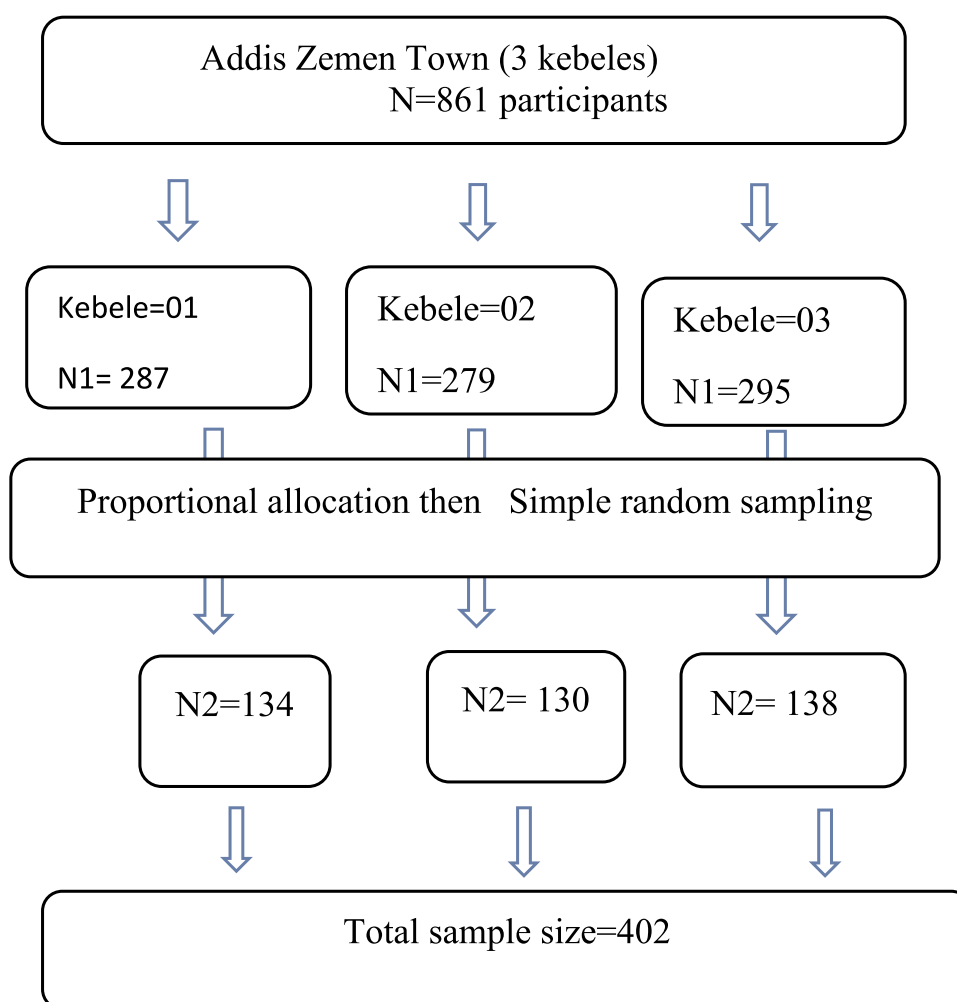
Addis Zemen Town (3 kebeles)
N=861 participants

Kebele=01
N1= 287

Kebele=02
N1=279

Kebele=03
N1=295

Proportional allocation then Simple random sampling

N2=134

N2= 130

N2= 138

Total sample size=402